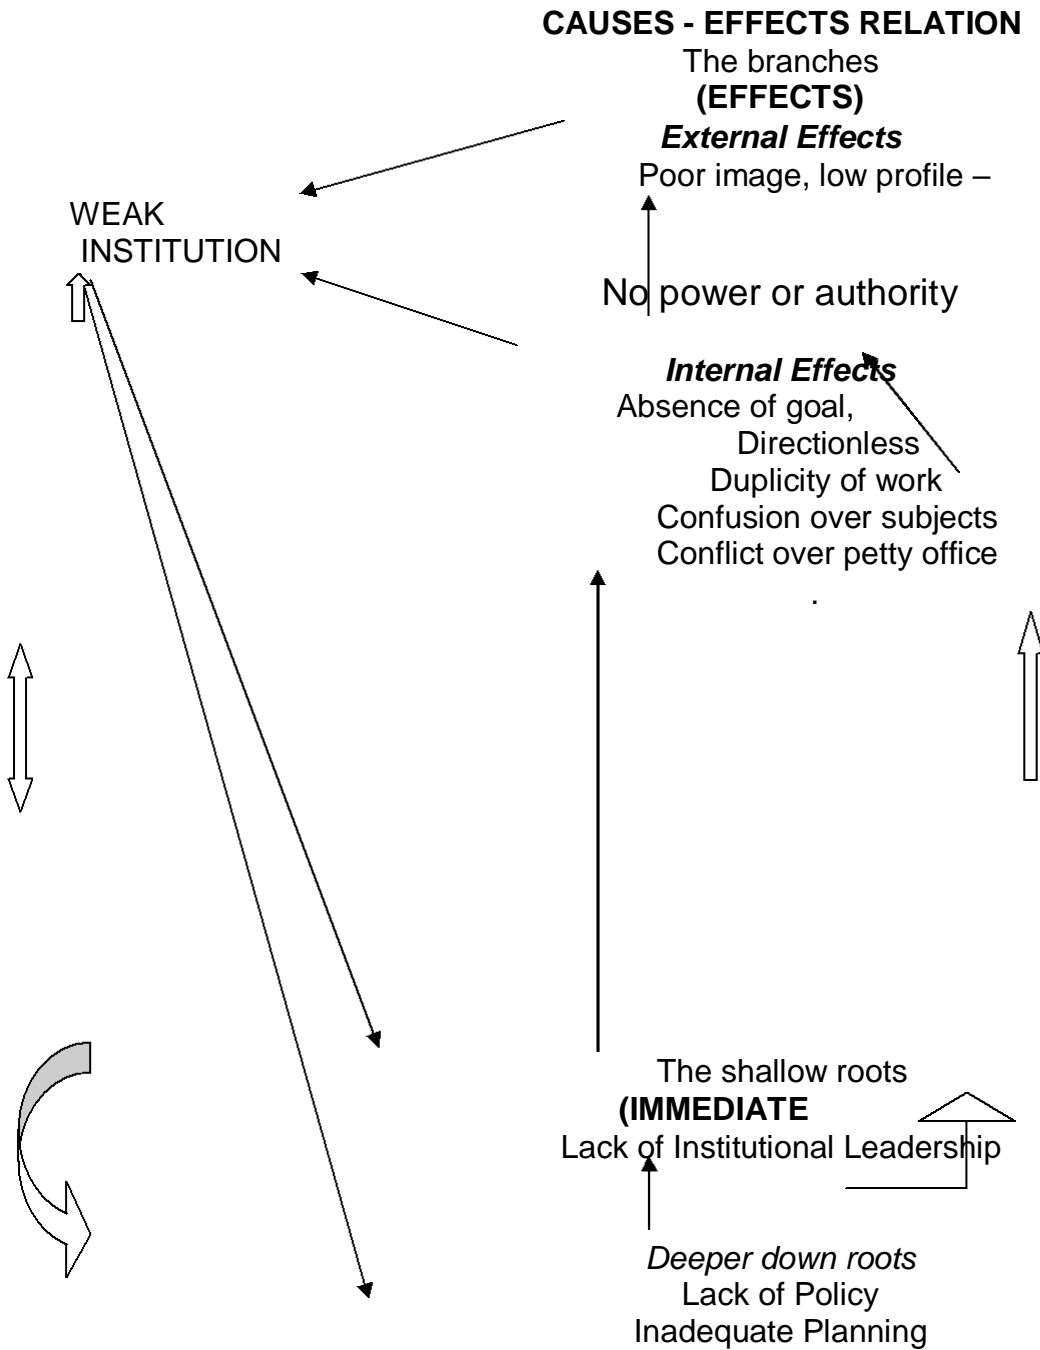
**CAUSES - EFFECTS RELATION**
The branches
**(EFFECTS)**
***External Effects***
Poor image, low profile –

WEAK INSTITUTION

No power or authority

***Internal Effects***
Absence of goal,
Directionless
Duplicity of work
Confusion over subjects
Conflict over petty office
.

The shallow roots
**(IMMEDIATE**
Lack of Institutional Leadership

*Deeper down roots*
Lack of Policy
Inadequate Planning